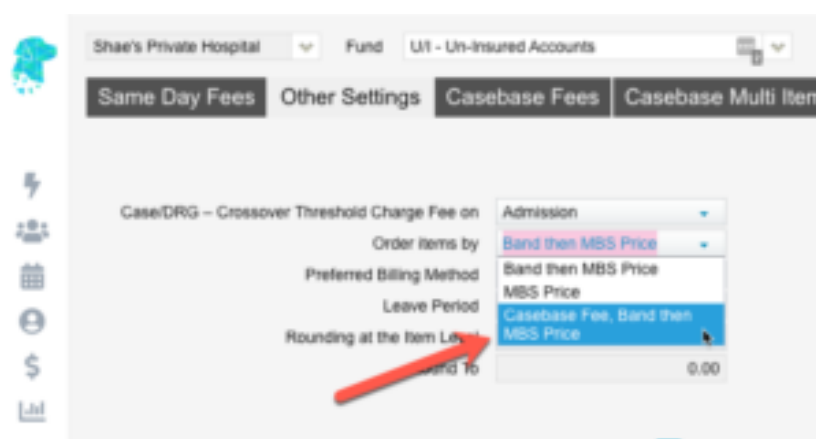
Shae's Private Hospital

Fund U/I - Un-Insured Accounts

Same Day Fees

Other Settings

Casebase Fees

Casebase Multi Iten

Case/DRG – Crossover Threshold Charge Fee on

Admission

Order items by

Band then MBS Price

Preferred Billing Method

Band then MBS Price

MBS Price

Leave Period

Casebase Fee, Band then MBS Price

Rounding at the Item Level

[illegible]ound To

0.00